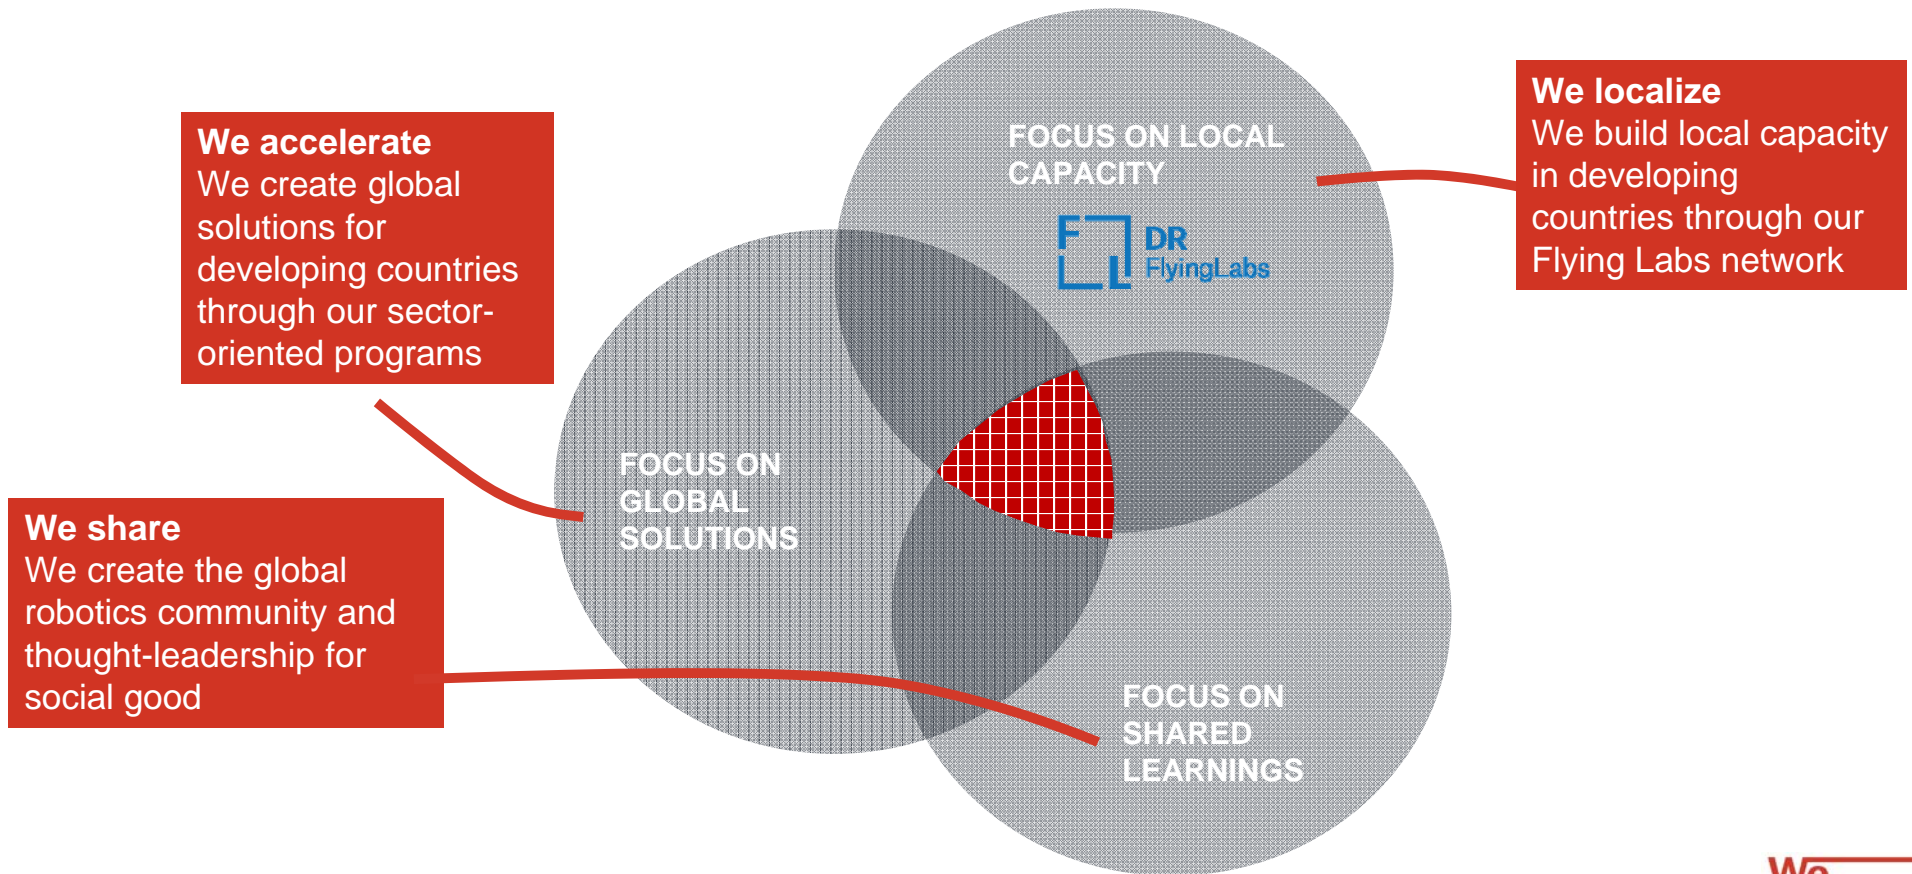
We accelerate
We create global solutions for developing countries through our sector-oriented programs

FOCUS ON LOCAL CAPACITY

DR FlyingLabs

We localize
We build local capacity in developing countries through our Flying Labs network

FOCUS ON GLOBAL SOLUTIONS

We share
We create the global robotics community and thought-leadership for social good

FOCUS ON SHARED LEARNINGS

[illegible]